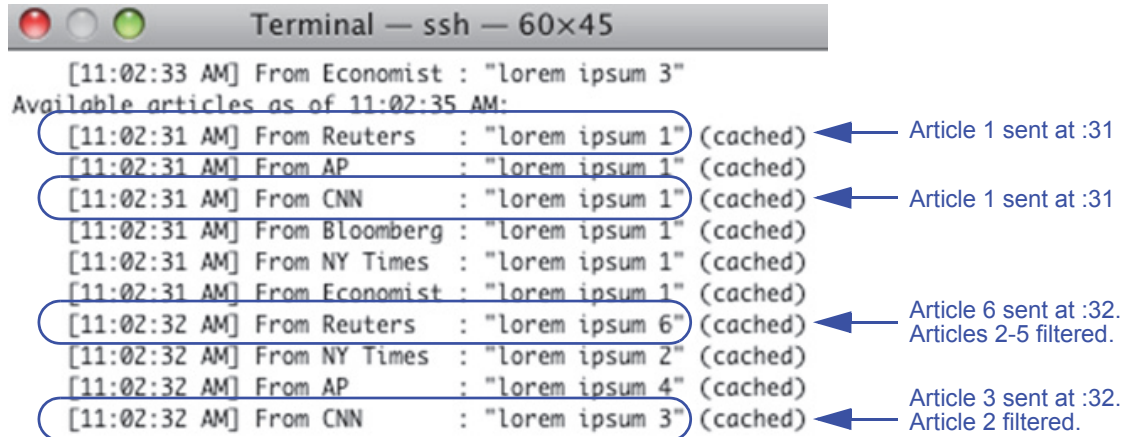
Terminal — ssh — 60×45

[11:02:33 AM] From Economist : "lorem ipsum 3"
Available articles as of 11:02:35 AM:
[11:02:31 AM] From Reuters : "lorem ipsum 1" (cached)
[11:02:31 AM] From AP : "lorem ipsum 1" (cached)
[11:02:31 AM] From CNN : "lorem ipsum 1" (cached)
[11:02:31 AM] From Bloomberg : "lorem ipsum 1" (cached)
[11:02:31 AM] From NY Times : "lorem ipsum 1" (cached)
[11:02:31 AM] From Economist : "lorem ipsum 1" (cached)
[11:02:32 AM] From Reuters : "lorem ipsum 6" (cached)
[11:02:32 AM] From NY Times : "lorem ipsum 2" (cached)
[11:02:32 AM] From AP : "lorem ipsum 4" (cached)
[11:02:32 AM] From CNN : "lorem ipsum 3" (cached)

Article 1 sent at :31

Article 1 sent at :31

Article 6 sent at :32.
Articles 2-5 filtered.

Article 3 sent at :32.
Article 2 filtered.